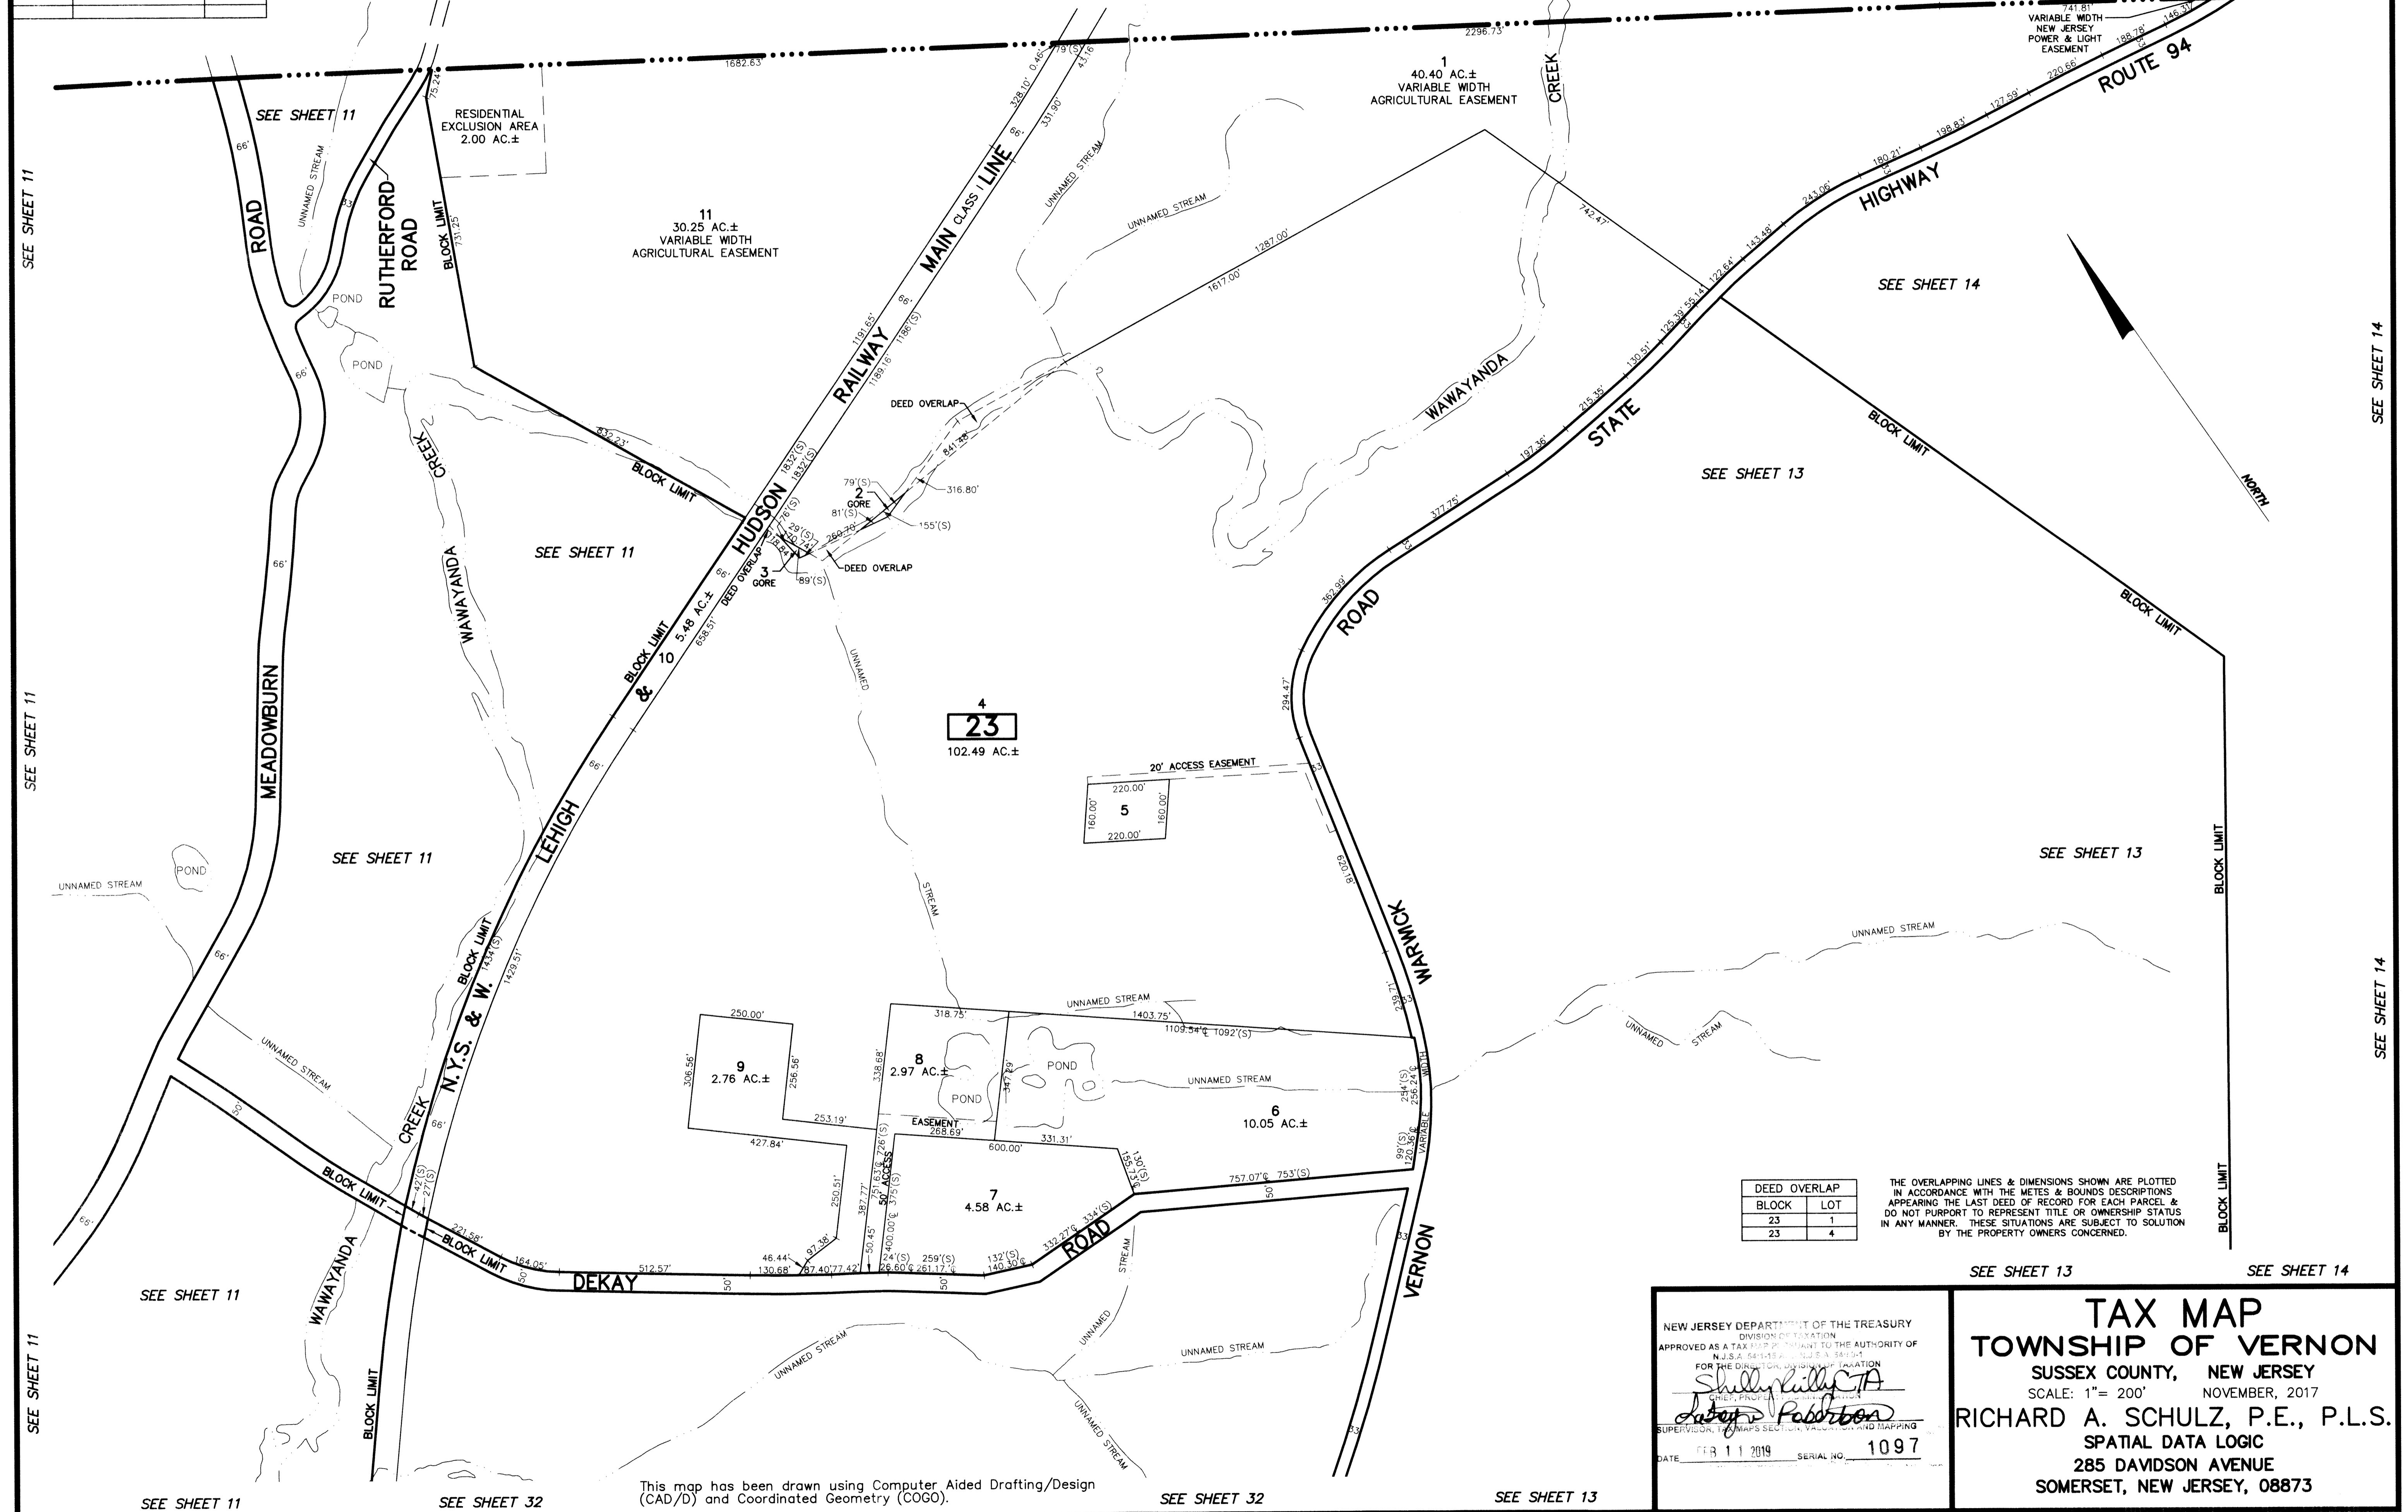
1682.63'
2296.73'
741.81'
VARIABLE WIDTH
NEW JERSEY
POWER & LIGHT
EASEMENT
188.78'
146.37'

1
40.40 AC.±
VARIABLE WIDTH
AGRICULTURAL EASEMENT

ROUTE 94
HIGHWAY
STATE
CREEK
WAWAYANDA

SEE SHEET 11
RESIDENTIAL EXCLUSION AREA
2.00 AC.±

11
30.25 AC.±
VARIABLE WIDTH
AGRICULTURAL EASEMENT

RUTHERFORD ROAD
ROAD
MEADOWBURN
BLOCK LIMIT
731.25'
75.24'
UNNAMED STREAM
POND
POND

LEHIGH & HUDSON RAILWAY MAIN CLASS I LINE
328.10'
331.90'
1191.55'
1189.16'
1186'(S)
1832'(S)
1832'(S)

UNNAMED STREAM
1287.00'
1617.00'
742.47'

SEE SHEET 14
SEE SHEET 13
SEE SHEET 14
NORTH
BLOCK LIMIT

DEED OVERLAP
841.48'
316.80'
155'(S)
79'(S)
2
GORE
81'(S)
3
GORE
89'(S)
DEED OVERLAP
DEED OVERLAP

SEE SHEET 11
332.23'
BLOCK LIMIT
WAWAYANDA
CREEK

10
5.48 AC.±
658.51'

4
23
102.49 AC.±

UNNAMED STREAM

ROAD
WARWICK
362.99'
294.47'
377.75'
620.18'

20' ACCESS EASEMENT
5
220.00'
160.00'
160.00'
220.00'

SEE SHEET 11
SEE SHEET 13
SEE SHEET 11
SEE SHEET 11
UNNAMED STREAM
POND

N.Y.S. & W.
BLOCK LIMIT
1434'(S)
1429.51'

UNNAMED STREAM
1403.75'
1109.54' 1092'(S)

9
2.76 AC.±
250.00'
306.56'
256.56'
253.19'
427.84'
250.51'

8
2.97 AC.±
318.75'
338.68'
347.29'
POND
POND
EASEMENT
268.69'
600.00'
331.31'

6
10.05 AC.±
UNNAMED STREAM

7
4.58 AC.±
50' ACCESS
387.77'
400.00'

DEKAY ROAD
BLOCK LIMIT
BLOCK LIMIT
221.58'
164.05'
512.57'
46.44'
130.68'
97.38'
87.40'
77.42'
50.45'
24'(S)
26.60'
259'(S)
261.17'
132'(S)
140.30'
332.27'
334'(S)
757.07' 753'(S)

VERNON
WAWAYANDA
BLOCK LIMIT
UNNAMED STREAM
UNNAMED STREAM
UNNAMED STREAM

DEED OVERLAP
| BLOCK | LOT |
|---|---|
| 23 | 1 |
| 23 | 4 |

THE OVERLAPPING LINES & DIMENSIONS SHOWN ARE PLOTTED IN ACCORDANCE WITH THE METES & BOUNDS DESCRIPTIONS APPEARING THE LAST DEED OF RECORD FOR EACH PARCEL & DO NOT PURPORT TO REPRESENT TITLE OR OWNERSHIP STATUS IN ANY MANNER. THESE SITUATIONS ARE SUBJECT TO SOLUTION BY THE PROPERTY OWNERS CONCERNED.

BLOCK LIMIT
BLOCK LIMIT
SEE SHEET 13
SEE SHEET 14

NEW JERSEY DEPARTMENT OF THE TREASURY
DIVISION OF TAXATION
APPROVED AS A TAX MAP PURSUANT TO THE AUTHORITY OF N.J.S.A. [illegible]
FOR THE DIRECTOR, DIVISION OF TAXATION
Shelly Reilly CTA
CHIEF, PROPERTY ADMINISTRATION
Latoya Robertson
SUPERVISOR, TAX MAPS SECTION, VALUATION AND MAPPING
DATE FEB 1 1 2019 SERIAL NO. 1097

TAX MAP
TOWNSHIP OF VERNON
SUSSEX COUNTY, NEW JERSEY
SCALE: 1"= 200' NOVEMBER, 2017
RICHARD A. SCHULZ, P.E., P.L.S.
SPATIAL DATA LOGIC
285 DAVIDSON AVENUE
SOMERSET, NEW JERSEY, 08873

This map has been drawn using Computer Aided Drafting/Design (CAD/D) and Coordinated Geometry (COGO).

SEE SHEET 11
SEE SHEET 32
SEE SHEET 32
SEE SHEET 13